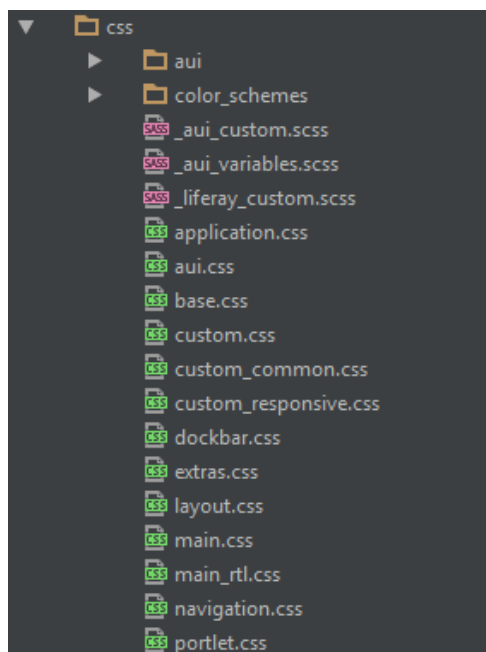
css
aui
color_schemes
SASS _aui_custom.scss
SASS _aui_variables.scss
SASS _liferay_custom.scss
CSS application.css
CSS aui.css
CSS base.css
CSS custom.css
CSS custom_common.css
CSS custom_responsive.css
CSS dockbar.css
CSS extras.css
CSS layout.css
CSS main.css
CSS main_rtl.css
CSS navigation.css
CSS portlet.css